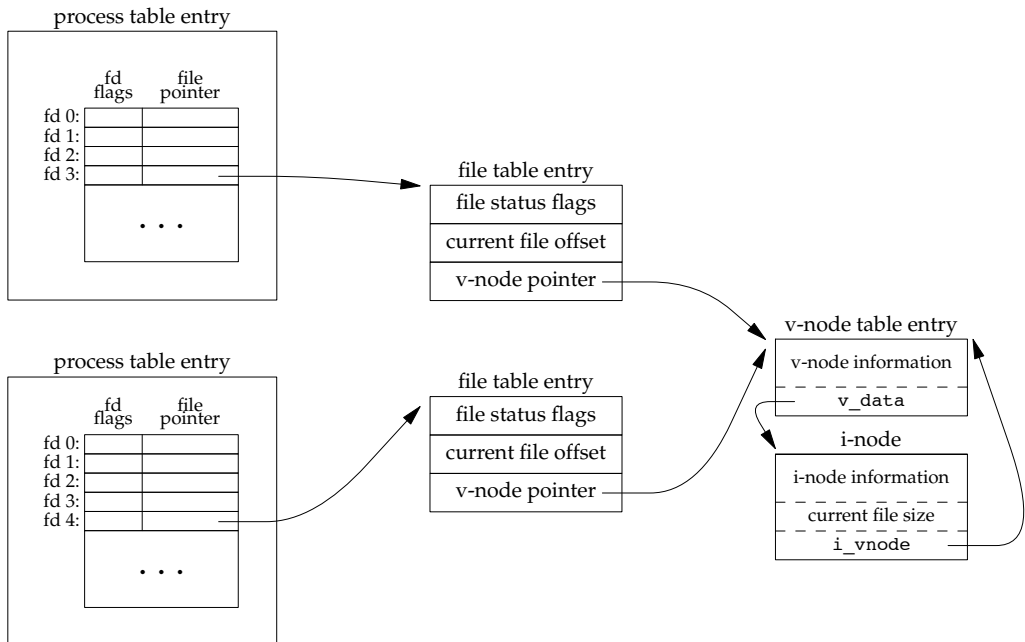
process table entry

fd flags

file pointer

fd 0:
fd 1:
fd 2:
fd 3:

. . .

file table entry

file status flags

current file offset

v-node pointer

v-node table entry

v-node information

v_data

i-node

i-node information

current file size

i_vnode

process table entry

fd flags

file pointer

fd 0:
fd 1:
fd 2:
fd 3:
fd 4:

. . .

file table entry

file status flags

current file offset

v-node pointer